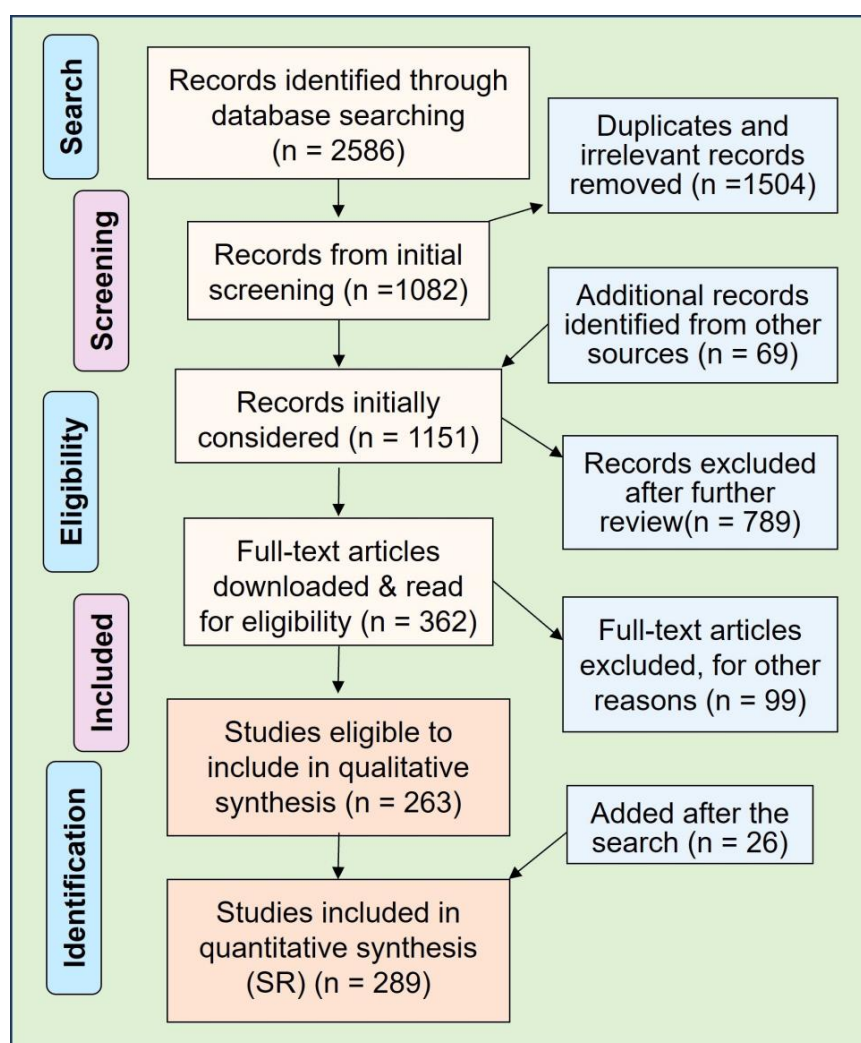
Search

Records identified through database searching (n = 2586)

Duplicates and irrelevant records removed (n =1504)

Screening

Records from initial screening (n =1082)

Additional records identified from other sources (n = 69)

Eligibility

Records initially considered (n = 1151)

Records excluded after further review(n = 789)

Full-text articles downloaded & read for eligibility (n = 362)

Included

Full-text articles excluded, for other reasons (n = 99)

Studies eligible to include in qualitative synthesis (n = 263)

Identification

Added after the search (n = 26)

Studies included in quantitative synthesis (SR) (n = 289)